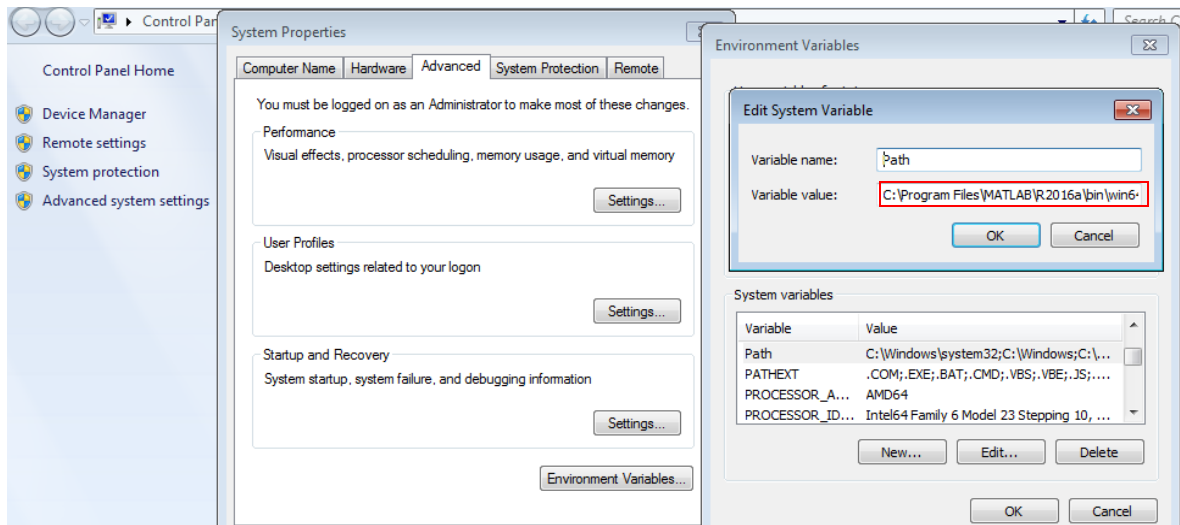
Control Pan

Search C

Control Panel Home

Device Manager

Remote settings

System protection

Advanced system settings

System Properties

Computer Name | Hardware | Advanced | System Protection | Remote

You must be logged on as an Administrator to make most of these changes.

Performance

Visual effects, processor scheduling, memory usage, and virtual memory

Settings...

User Profiles

Desktop settings related to your logon

Settings...

Startup and Recovery

System startup, system failure, and debugging information

Settings...

Environment Variables...

Environment Variables

Edit System Variable

Variable name: Path

Variable value: C:\Program Files\MATLAB\R2016a\bin\win6

OK Cancel

System variables

| Variable | Value |
|---|---|
| Path | C:\Windows\system32;C:\Windows;C:\... |
| PATHEXT | .COM;.EXE;.BAT;.CMD;.VBS;.VBE;.JS;.... |
| PROCESSOR_A... | AMD64 |
| PROCESSOR_ID... | Intel64 Family 6 Model 23 Stepping 10, ... |

New... Edit... Delete

OK Cancel